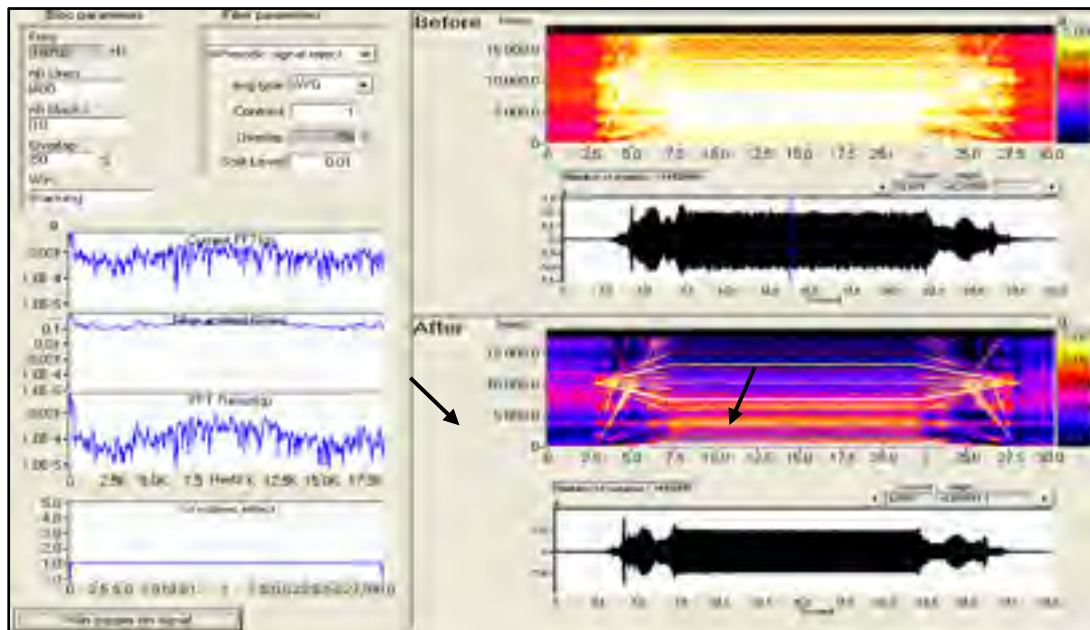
Bloc parameters

Filter parameters

Freq

Hz

Nb Lines

400

Nb Blocks

10

Overlap

50 %

Win

Hanning

Periodic signal detect

Avg type

Contrast

Overlap

Soft Level

0.01

Before

15 000.0

10 000.0

5 000.0

0

2.5

5.0

7.5

10.0

12.5

15.0

17.5

20.0

25.0

27.5

30.0

Current FFT

FFT Nonstop

2.5K

5.0K

7.5

Hertz

12.5K

15.0K

17.5K

After

15 000.0

10 000.0

5 000.0

0

2.5

5.0

7.5

10.0

12.5

15.0

17.5

20.0

25.0

27.5

30.0

5.0

4.0

3.0

2.0

1.0

0.0

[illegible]